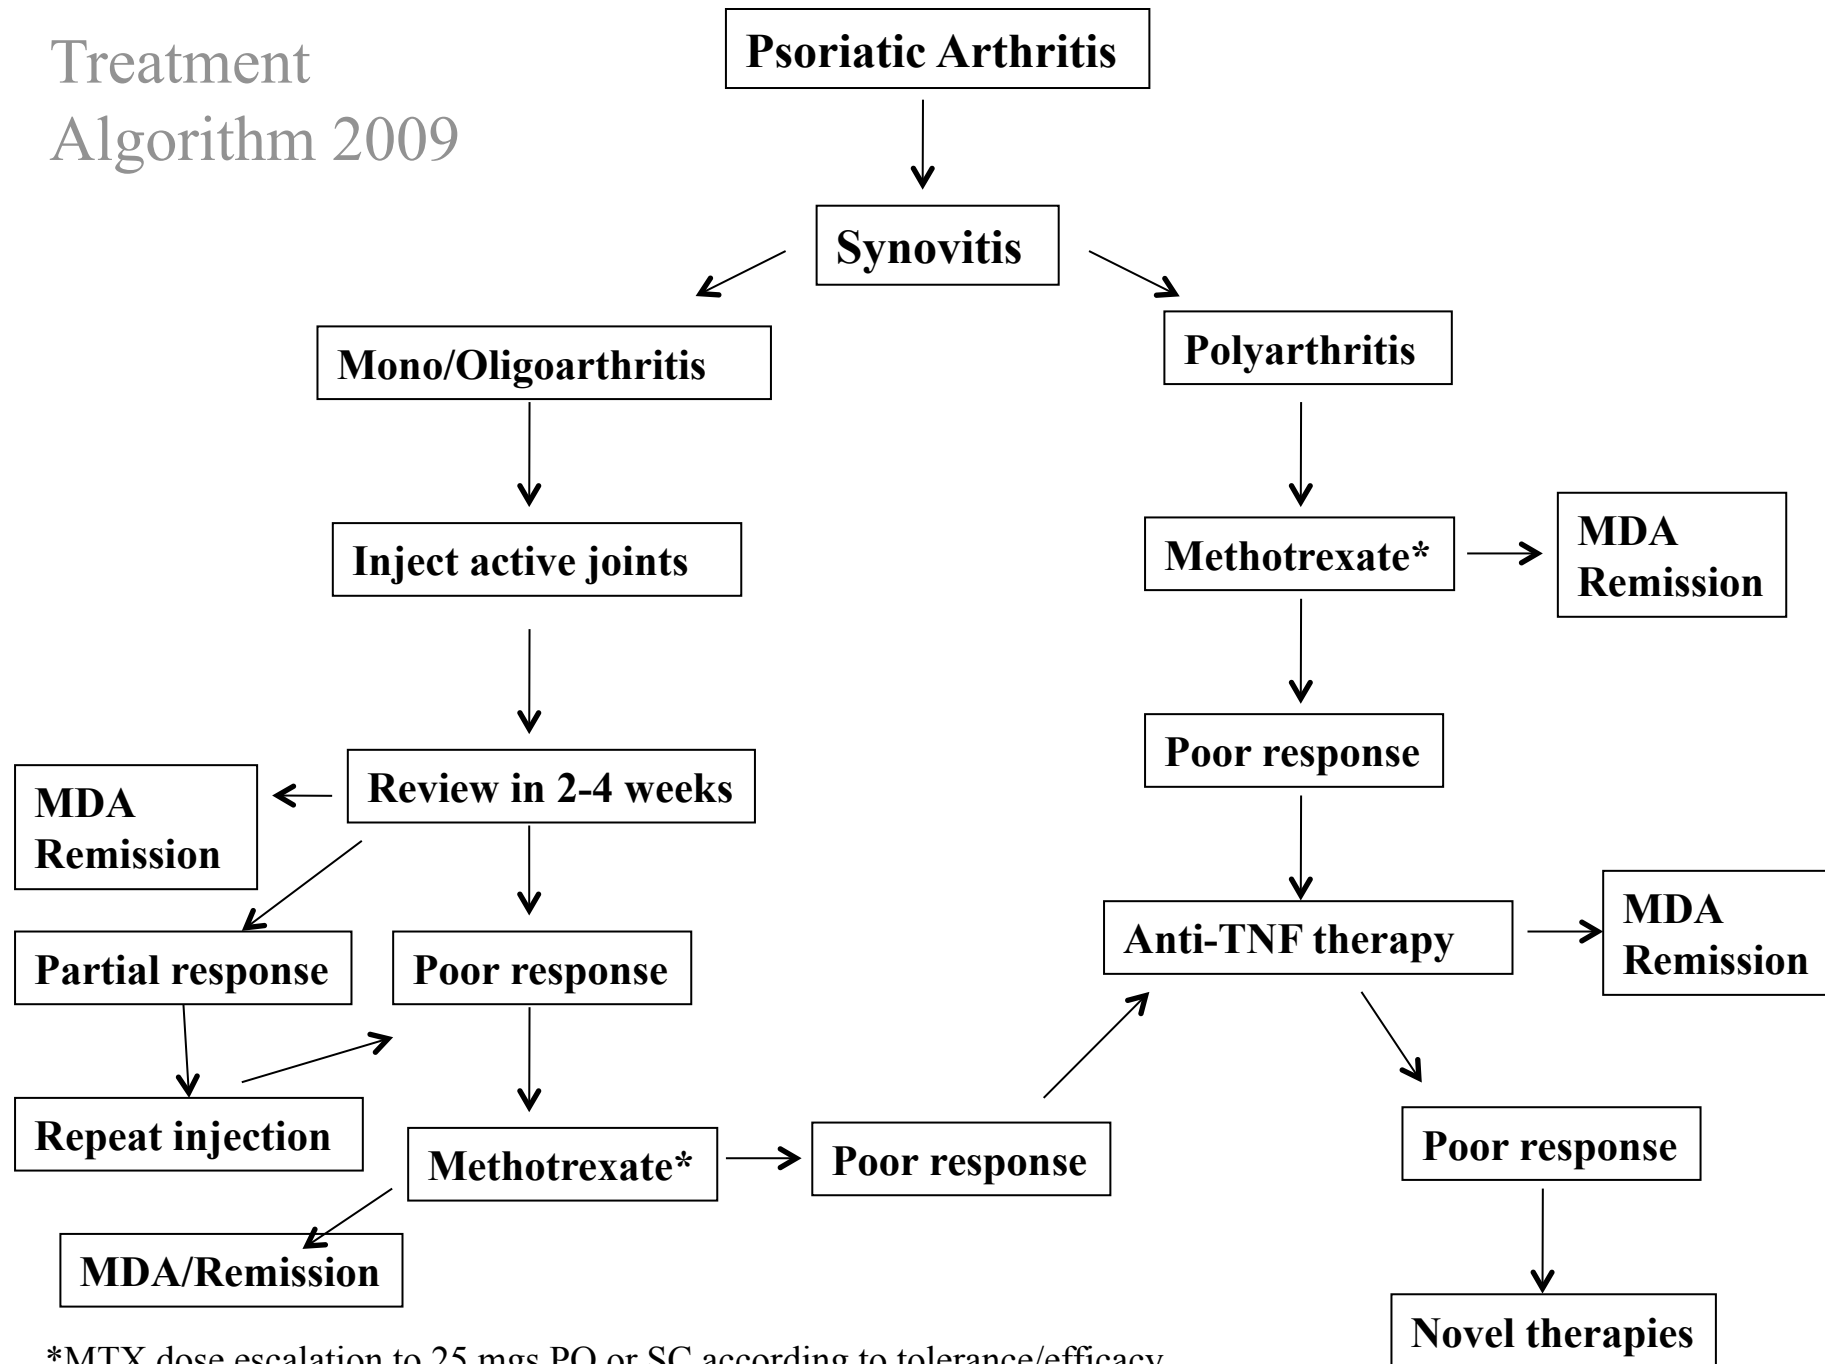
Treatment Algorithm 2009

Psoriatic Arthritis

Synovitis

Mono/Oligoarthritis

Polyarthritis

Inject active joints

Methotrexate*

MDA Remission

Poor response

Review in 2-4 weeks

MDA Remission

Anti-TNF therapy

MDA Remission

Partial response

Poor response

Repeat injection

Methotrexate*

Poor response

Poor response

MDA/Remission

Novel therapies

*MTX dose escalation to 25 mgs PO or SC according to tolerance/efficacy